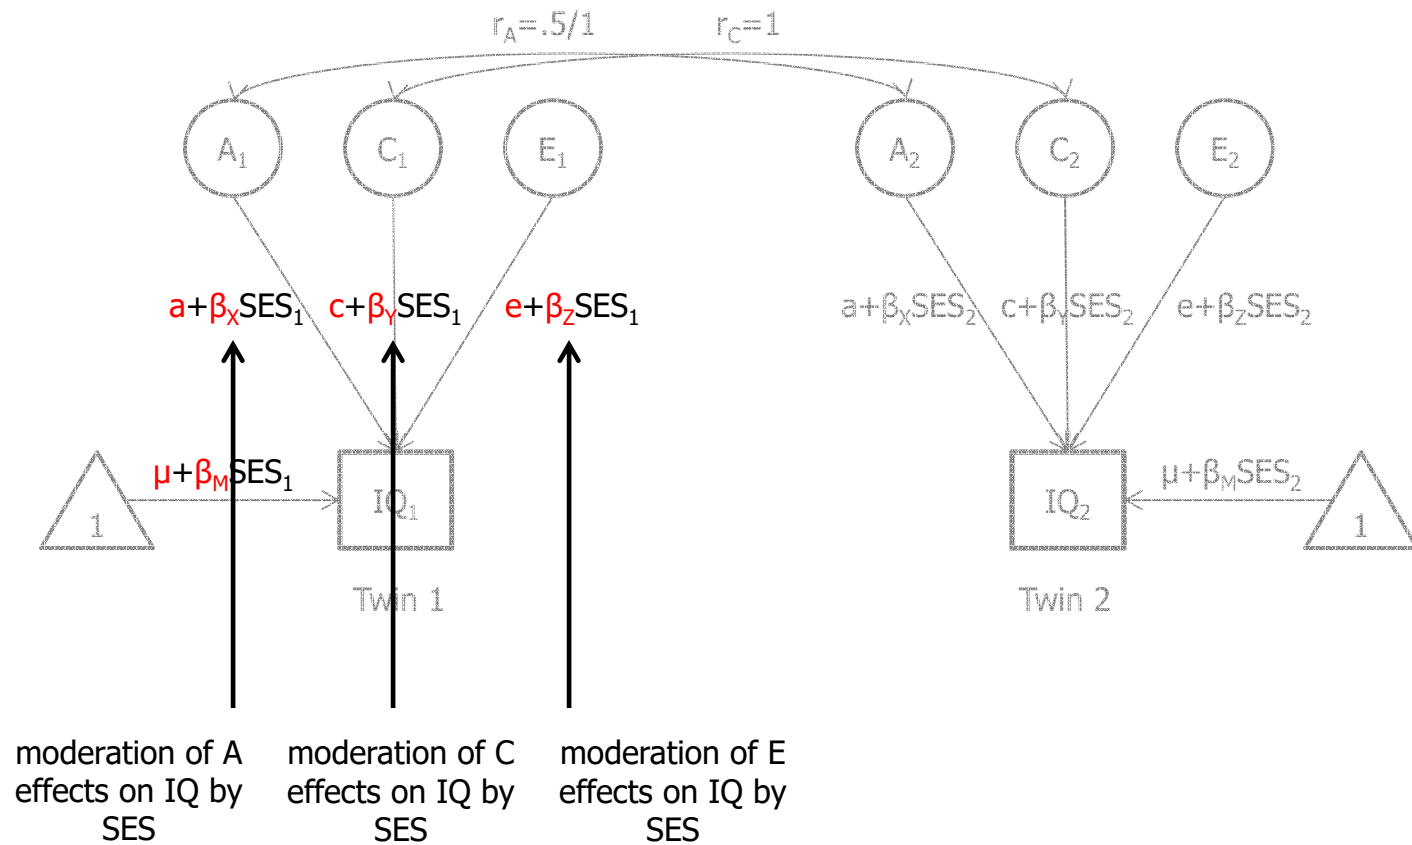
$r_A=.5/1$ $r_C=1$

$A_1$ $C_1$ $E_1$ $A_2$ $C_2$ $E_2$

$a+\beta_X SES_1$ $c+\beta_Y SES_1$ $e+\beta_Z SES_1$ $a+\beta_X SES_2$ $c+\beta_Y SES_2$ $e+\beta_Z SES_2$

$\mu+\beta_M SES_1$ $IQ_1$ $IQ_2$ $\mu+\beta_M SES_2$

1 1

Twin 1 Twin 2

moderation of A effects on IQ by SES

moderation of C effects on IQ by SES

moderation of E effects on IQ by SES